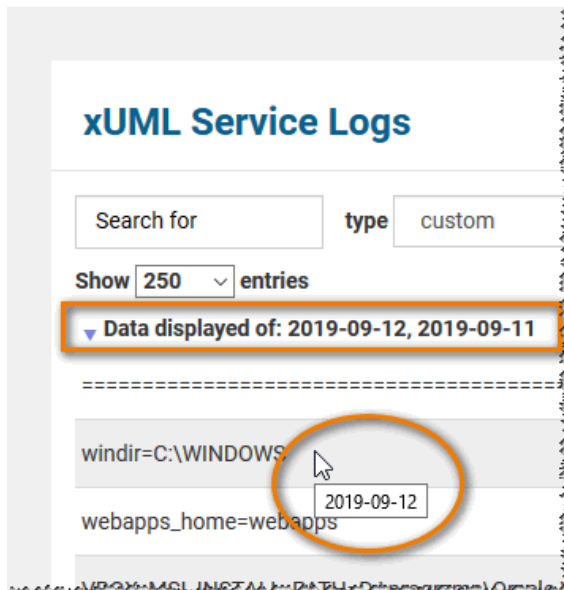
xUML Service Logs

Search for

type custom

Show 250 entries

Data displayed of: 2019-09-12, 2019-09-11

==========================================

windir=C:\WINDOWS

2019-09-12

webapps_home=webapps

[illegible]